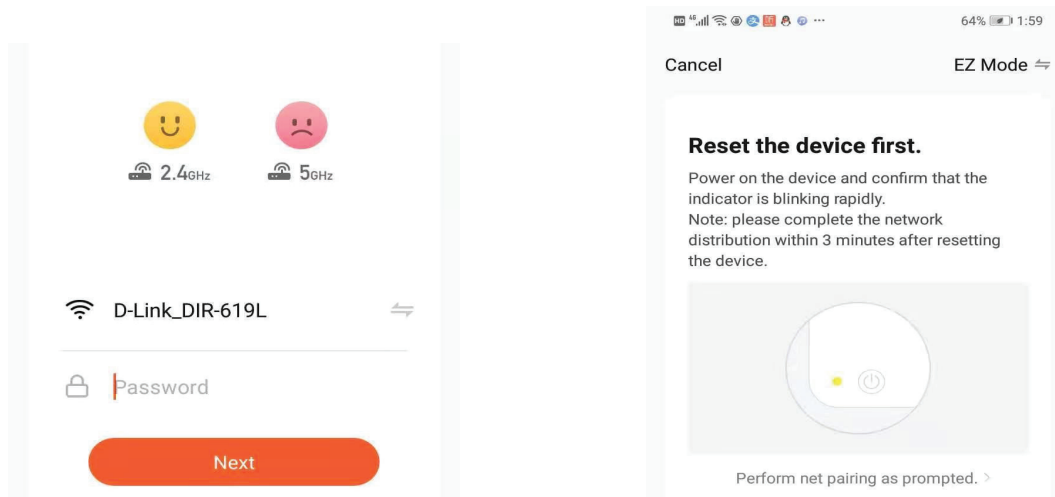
2.4GHz

5GHz

D-Link_DIR-619L

Password

Next

64% 1:59

Cancel

EZ Mode

Reset the device first.

Power on the device and confirm that the indicator is blinking rapidly.
Note: please complete the network distribution within 3 minutes after resetting the device.

Perform net pairing as prompted. >